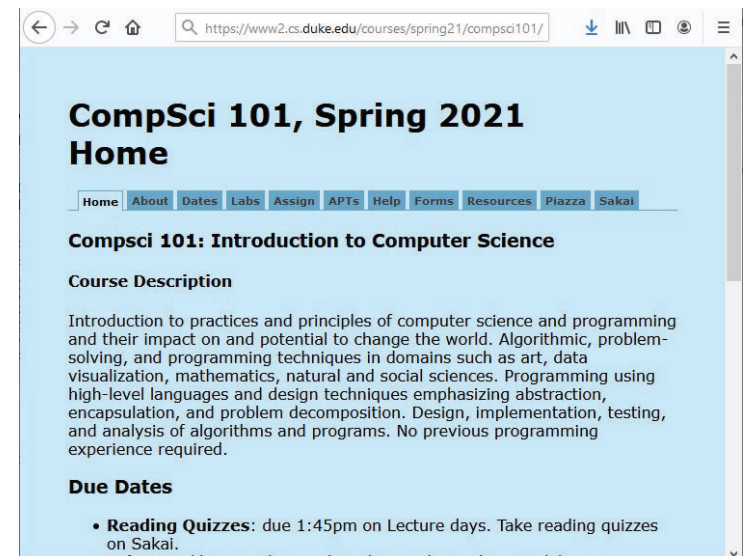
https://www2.cs.duke.edu/courses/spring21/compsci101/

CompSci 101, Spring 2021 Home

Home | About | Dates | Labs | Assign | APTs | Help | Forms | Resources | Piazza | Sakai

Compsci 101: Introduction to Computer Science

Course Description

Introduction to practices and principles of computer science and programming and their impact on and potential to change the world. Algorithmic, problem-solving, and programming techniques in domains such as art, data visualization, mathematics, natural and social sciences. Programming using high-level languages and design techniques emphasizing abstraction, encapsulation, and problem decomposition. Design, implementation, testing, and analysis of algorithms and programs. No previous programming experience required.

Due Dates

• Reading Quizzes: due 1:45pm on Lecture days. Take reading quizzes on Sakai.

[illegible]